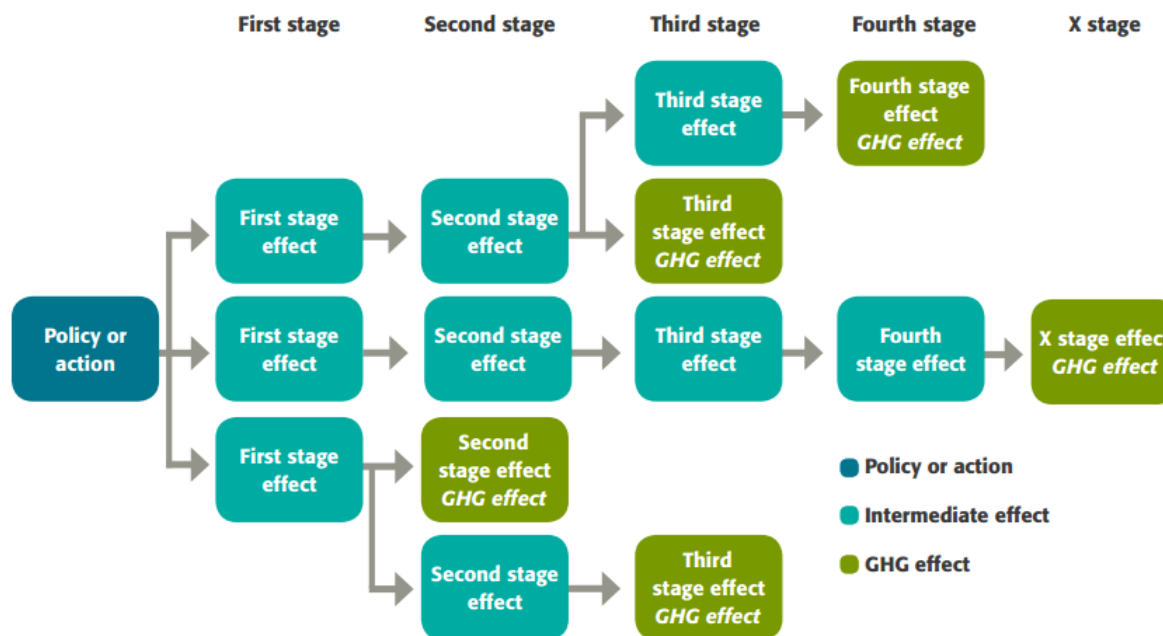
First stage Second stage Third stage Fourth stage X stage

Third stage effect

Fourth stage effect
*GHG effect*

First stage effect

Second stage effect

Third stage effect
*GHG effect*

Policy or action

First stage effect

Second stage effect

Third stage effect

Fourth stage effect

X stage effec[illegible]
*GHG effect*

First stage effect

Second stage effect
*GHG effect*

Second stage effect

Third stage effect
*GHG effect*

Policy or action

Intermediate effect

GHG effect